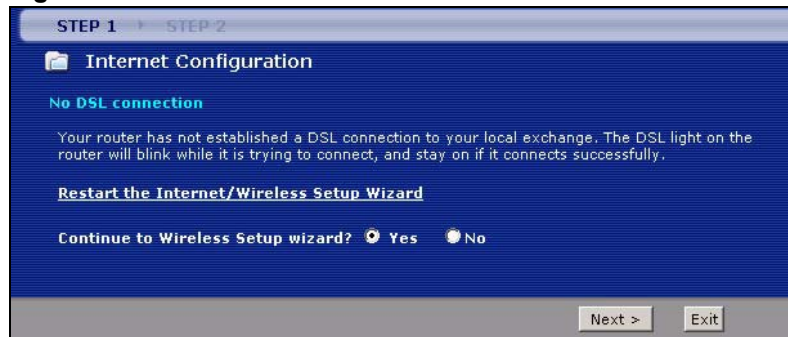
STEP 1 STEP 2

Internet Configuration

No DSL connection

Your router has not established a DSL connection to your local exchange. The DSL light on the router will blink while it is trying to connect, and stay on if it connects successfully.

Restart the Internet/Wireless Setup Wizard

Continue to Wireless Setup wizard? Yes No

Next > Exit